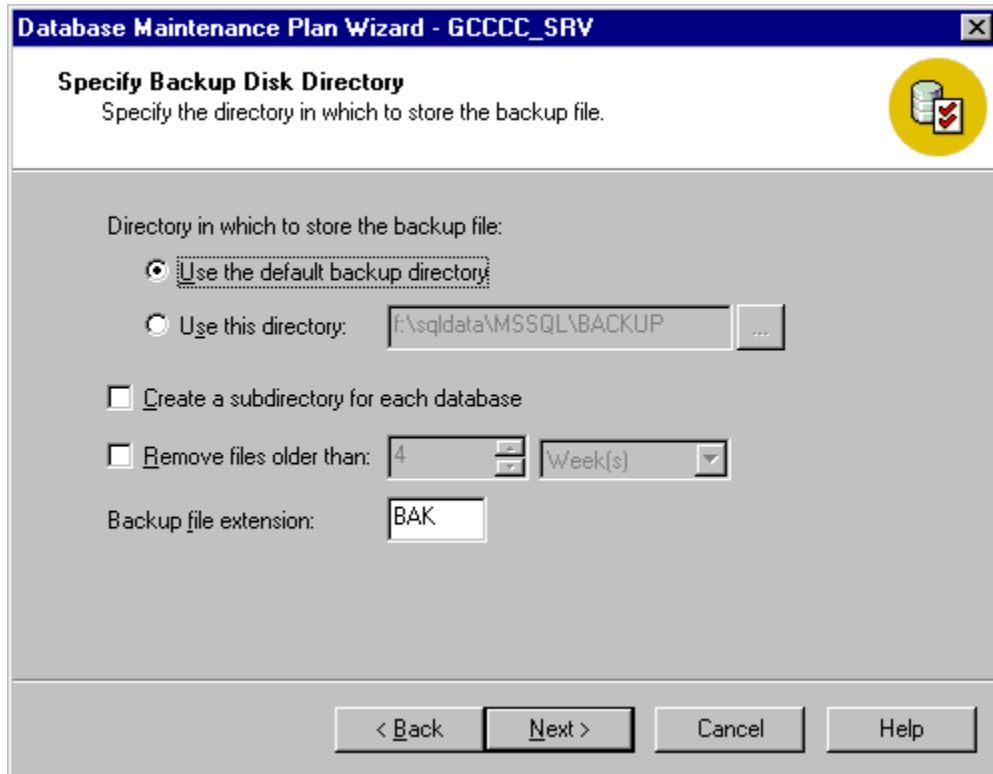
Database Maintenance Plan Wizard - GCCCC_SRV

Specify Backup Disk Directory
Specify the directory in which to store the backup file.

Directory in which to store the backup file:

Use the default backup directory

Use this directory: f:\sqldata\MSSQL\BACKUP ...

Create a subdirectory for each database

Remove files older than: 4 Week(s)

Backup file extension: BAK

< Back Next > Cancel Help